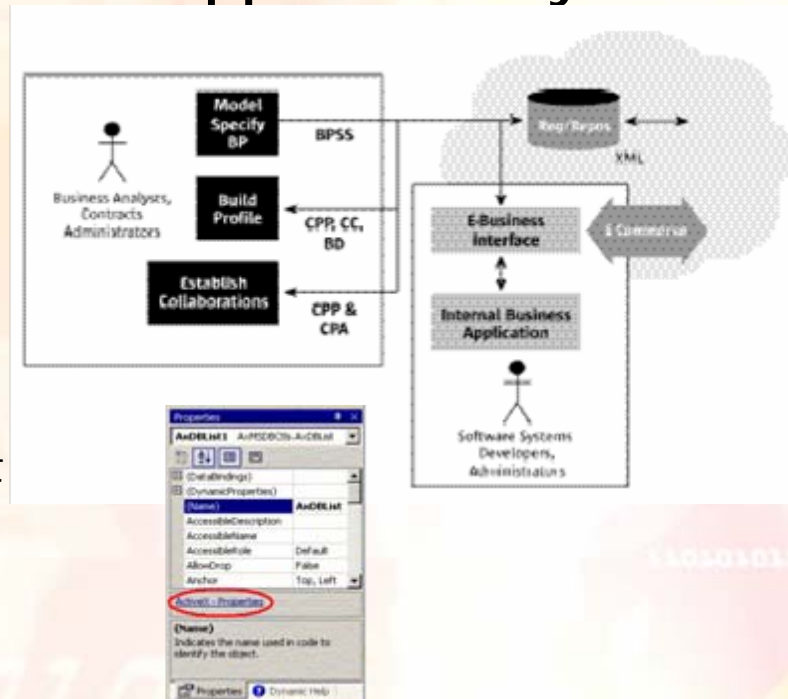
Model Specify BP

BPSS

Reg/Repos

XML

Business Analysts, Contracts Administrators

Build Profile

CPP, CC, BD

E-Business Interface

E Commerce

Establish Collaborations

CPP & CPA

Internal Business Application

Software Systems Developers, Administrators

Properties

AxDBList1 AxMSDBCtls.AxDBList

(DataBindings)
(DynamicProperties)

| (Name) | AxDBList |
|---|---|
| AccessibleDescription | |
| AccessibleName | |
| AccessibleRole | Default |
| AllowDrop | False |
| Anchor | Top, Left |

ActiveX - Properties

(Name)
Indicates the name used in code to identify the object.

Properties Dynamic Help